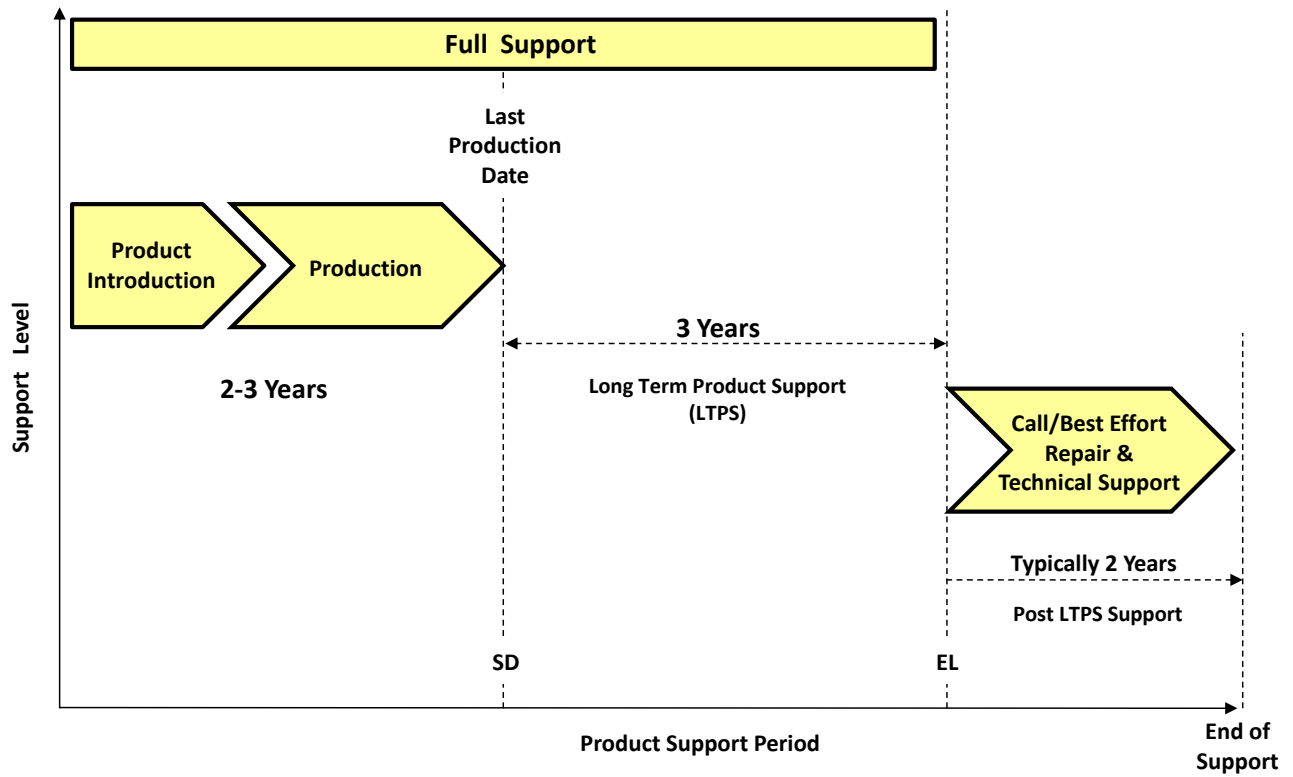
Full Support

Last Production Date

Product Introduction

Production

2-3 Years

3 Years

Long Term Product Support (LTPS)

Call/Best Effort Repair & Technical Support

Typically 2 Years

Post LTPS Support

Support Level

SD

EL

Product Support Period

End of Support